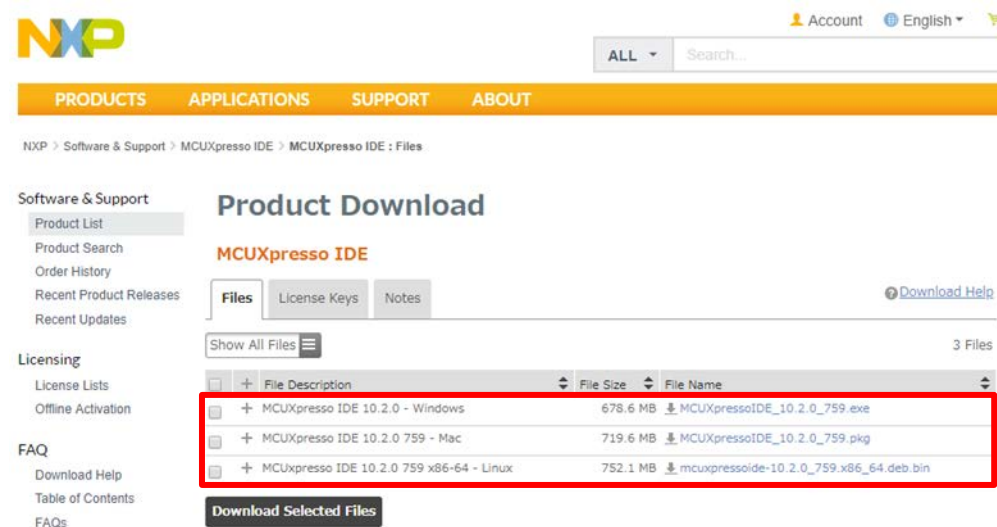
NXP

Account English

ALL Search...

PRODUCTS APPLICATIONS SUPPORT ABOUT

NXP > Software & Support > MCUXpresso IDE > MCUXpresso IDE : Files

Software & Support
Product List
Product Search
Order History
Recent Product Releases
Recent Updates

Licensing
License Lists
Offline Activation

FAQ
Download Help
Table of Contents
FAQs

Product Download

MCUXpresso IDE

Files License Keys Notes

Download Help

Show All Files

3 Files

| | | File Description | File Size | File Name |
|---|---|---|---|---|
| | + | MCUXpresso IDE 10.2.0 - Windows | 678.6 MB | MCUXpressoIDE_10.2.0_759.exe |
| | + | MCUXpresso IDE 10.2.0 759 - Mac | 719.6 MB | MCUXpressoIDE_10.2.0_759.pkg |
| | + | MCUxpresso IDE 10.2.0 759 x86-64 - Linux | 752.1 MB | mcuxpressoide-10.2.0_759.x86_64.deb.bin |

Download Selected Files